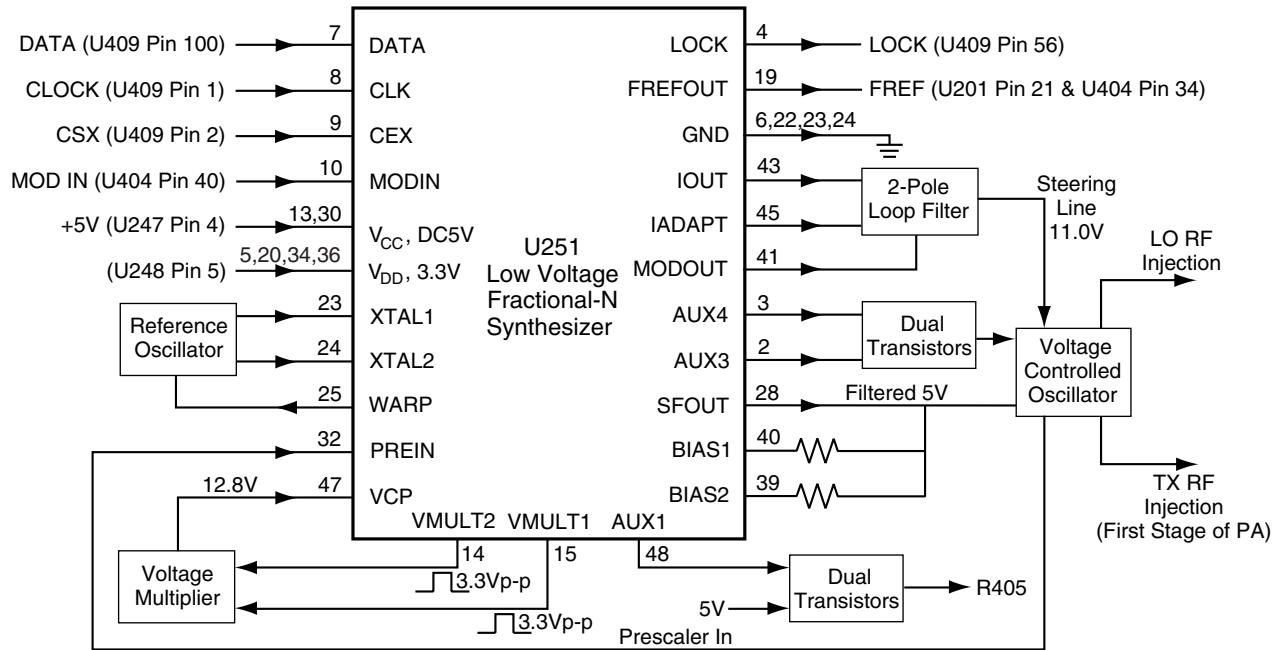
DATA (U409 Pin 100)
7
DATA

CLOCK (U409 Pin 1)
8
CLK

CSX (U409 Pin 2)
9
CEX

MOD IN (U404 Pin 40)
10
MODIN

+5V (U247 Pin 4)
13,30
$V_{CC}$, DC5V

(U248 Pin 5)
5,20,34,36
$V_{DD}$, 3.3V

Reference Oscillator
23
XTAL1
24
XTAL2
25
WARP
32
PREIN
12.8V
47
VCP

Voltage Multiplier

VMULT2 VMULT1 AUX1
14
15
48
3.3Vp-p
3.3Vp-p
Prescaler In

U251
Low Voltage
Fractional-N
Synthesizer

LOCK
4
LOCK (U409 Pin 56)

FREFOUT
19
FREF (U201 Pin 21 & U404 Pin 34)

GND
6,22,23,24

IOUT
43
IADAPT
45
MODOUT
41
2-Pole Loop Filter
Steering Line 11.0V

AUX4
3
AUX3
2
Dual Transistors

SFOUT
28
Filtered 5V
BIAS1
40
BIAS2
39

LO RF Injection
Voltage Controlled Oscillator
TX RF Injection (First Stage of PA)

Dual Transistors
5V
R405